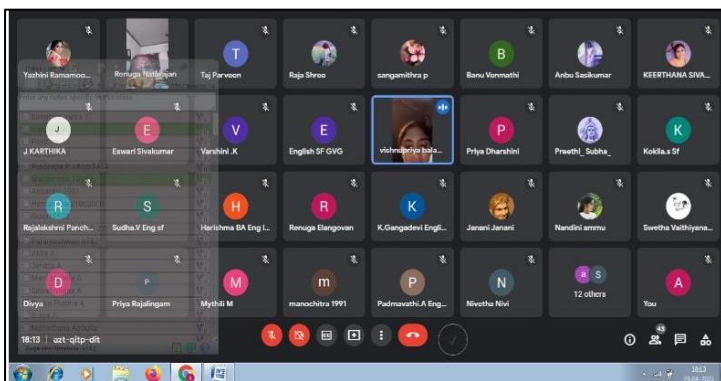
Yazhini Ramamoo...
Renuga Natarajan
T
Taj Parveen
Raja Shree
sangamithra p
B
Banu Venmathi
Anbu Sasikumar
KEERTHANA SIVA...

J
J KARTHIKA
E
Eswari Sivakumar
V
Varshini .K
E
English SF GVG
vishnupriya bala...
P
Priya Dharshini
Preethi_ Subha_
K
Koklia.s Sf

R
Rajalakshmi Panch...
S
Sudha.V Eng sf
H
Harishma BA Eng l...
R
Renuga Elangovan
K
K.Gangadevi Engli...
Janani Janani
Nandini ammu
Swetha Vaithiyana...

D
Divya
P
Priya Rajalingam
M
Mythili M
m
manochitra 1991
P
Padmavathi.A Eng...
N
Nivetha Nivi
12 others
A
You

18:13 | azt-qitp-dit
43